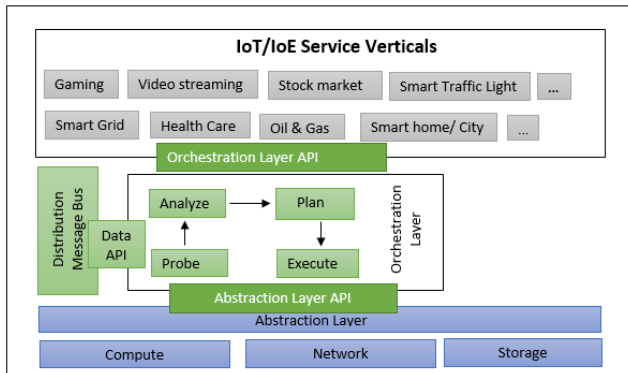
IoT/IoE Service Verticals

Gaming

Video streaming

Stock market

Smart Traffic Light

...

Smart Grid

Health Care

Oil & Gas

Smart home/ City

...

Orchestration Layer API

Distribution Message Bus

Data API

Analyze

Plan

Probe

Execute

Orchestration Layer

Abstraction Layer API

Abstraction Layer

Compute

Network

Storage